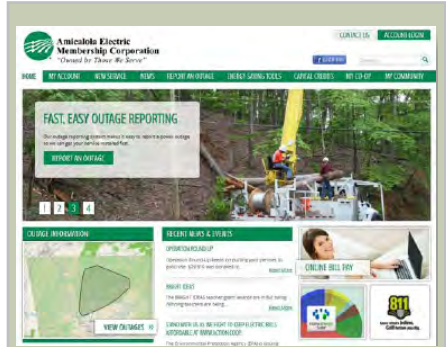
Amicalola Electric Membership Corporation
"Owned by Those We Serve"

CONTACT US
ACCOUNT LOGIN

HOME
MY ACCOUNT
NEW SERVICE
NEWS
REPORT AN OUTAGE
ENERGY SAVING TOOLS
CAPITAL CREDITS
MY CO-OP
MY COMMUNITY

FAST, EASY OUTAGE REPORTING

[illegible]

REPORT AN OUTAGE

1 2 3 4

OUTAGE INFORMATION

VIEW OUTAGES

RECENT NEWS & EVENTS

OPERATION ROUND UP
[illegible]

BRIGHT IDEAS
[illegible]

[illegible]

ONLINE BILL PAY

811